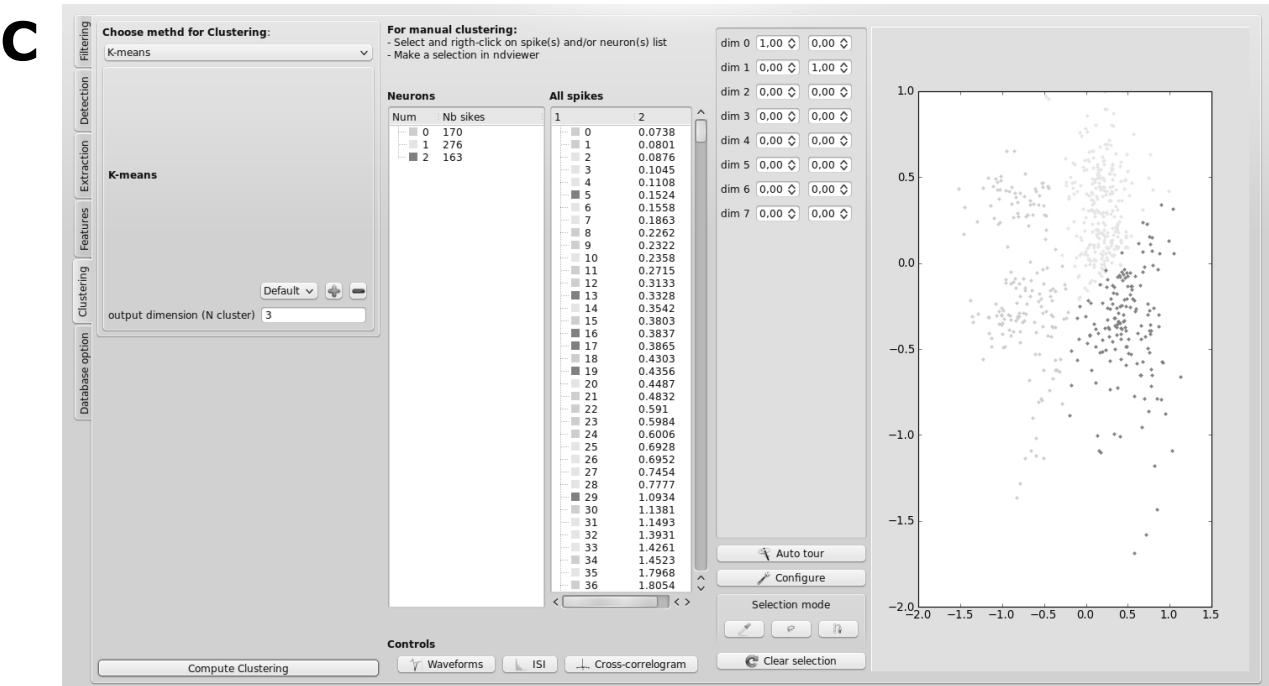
C

Filtering
Detection
Extraction
Features
Clustering
Database option

Choose methd for Clustering:
K-means

K-means

Default

output dimension (N cluster) 3

Compute Clustering

For manual clustering:
- Select and rigth-click on spike(s) and/or neuron(s) list
- Make a selection in ndviewer

Neurons

| Num | Nb sikes |
|---|---|
| 0 | 170 |
| 1 | 276 |
| 2 | 163 |

All spikes

| 1 | 2 |
|---|---|
| 0 | 0.0738 |
| 1 | 0.0801 |
| 2 | 0.0876 |
| 3 | 0.1045 |
| 4 | 0.1108 |
| 5 | 0.1524 |
| 6 | 0.1558 |
| 7 | 0.1863 |
| 8 | 0.2262 |
| 9 | 0.2322 |
| 10 | 0.2358 |
| 11 | 0.2715 |
| 12 | 0.3133 |
| 13 | 0.3328 |
| 14 | 0.3542 |
| 15 | 0.3803 |
| 16 | 0.3837 |
| 17 | 0.3865 |
| 18 | 0.4303 |
| 19 | 0.4356 |
| 20 | 0.4487 |
| 21 | 0.4832 |
| 22 | 0.591 |
| 23 | 0.5984 |
| 24 | 0.6006 |
| 25 | 0.6928 |
| 26 | 0.6952 |
| 27 | 0.7454 |
| 28 | 0.7777 |
| 29 | 1.0934 |
| 30 | 1.1381 |
| 31 | 1.1493 |
| 32 | 1.3931 |
| 33 | 1.4261 |
| 34 | 1.4523 |
| 35 | 1.7968 |
| 36 | 1.8054 |

Controls
Waveforms
ISI
Cross-correlogram

dim 0 1,00 0,00
dim 1 0,00 1,00
dim 2 0,00 0,00
dim 3 0,00 0,00
dim 4 0,00 0,00
dim 5 0,00 0,00
dim 6 0,00 0,00
dim 7 0,00 0,00

Auto tour
Configure
Selection mode
Clear selection

1.0
0.5
0.0
−0.5
−1.0
−1.5
−2.0
−2.0 −1.5 −1.0 −0.5 0.0 0.5 1.0 1.5